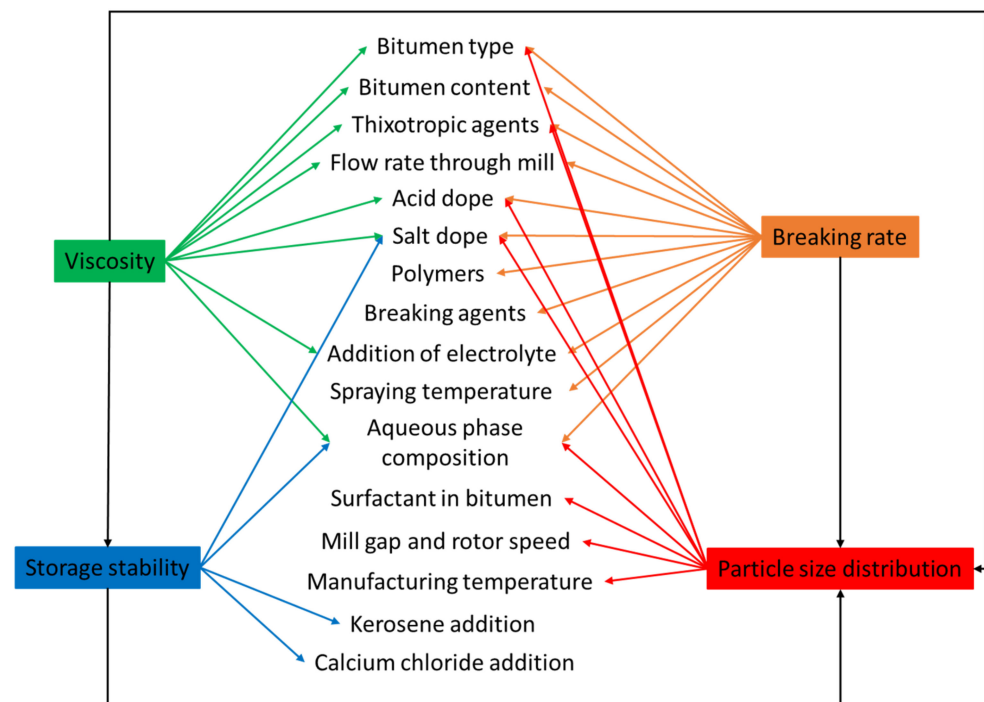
Bitumen type
Bitumen content
Thixotropic agents
Flow rate through mill
Acid dope
Salt dope
Polymers
Breaking agents
Addition of electrolyte
Spraying temperature
Aqueous phase composition
Surfactant in bitumen
Mill gap and rotor speed
Manufacturing temperature
Kerosene addition
Calcium chloride addition

Viscosity

Breaking rate

Storage stability

Particle size distribution